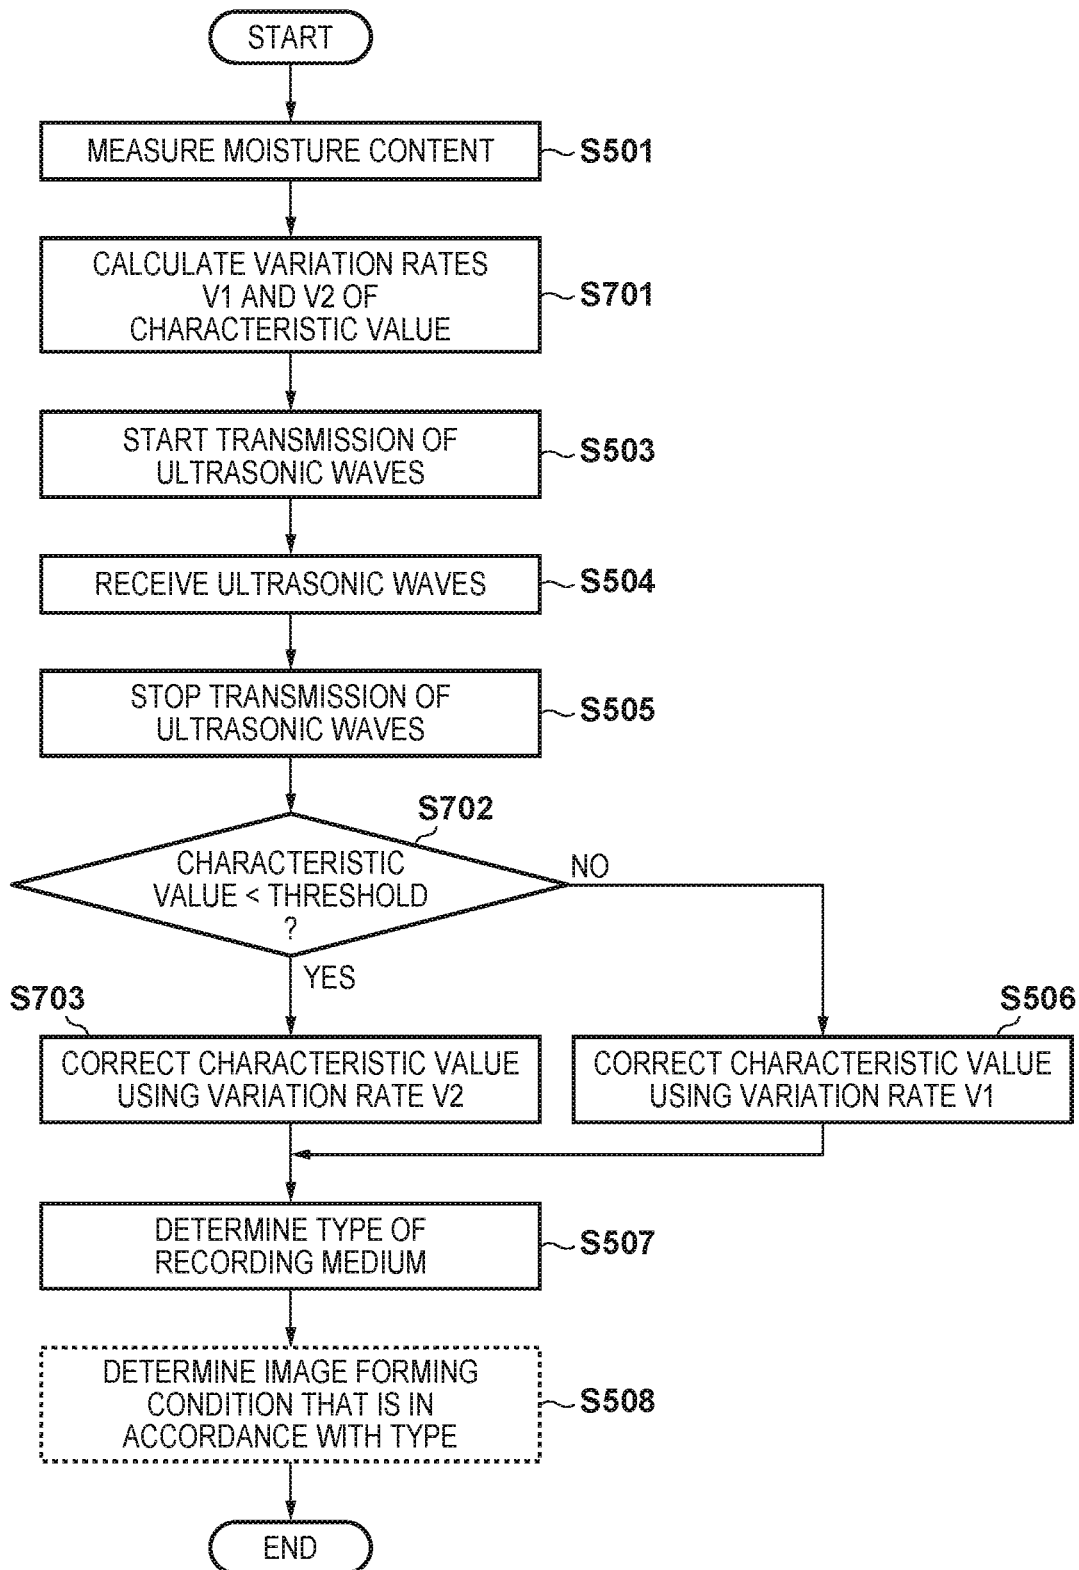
START

MEASURE MOISTURE CONTENT
S501

CALCULATE VARIATION RATES V1 AND V2 OF CHARACTERISTIC VALUE
S701

START TRANSMISSION OF ULTRASONIC WAVES
S503

RECEIVE ULTRASONIC WAVES
S504

STOP TRANSMISSION OF ULTRASONIC WAVES
S505

S702
CHARACTERISTIC VALUE < THRESHOLD ?
NO
YES

S703
CORRECT CHARACTERISTIC VALUE USING VARIATION RATE V2

S506
CORRECT CHARACTERISTIC VALUE USING VARIATION RATE V1

DETERMINE TYPE OF RECORDING MEDIUM
S507

DETERMINE IMAGE FORMING CONDITION THAT IS IN ACCORDANCE WITH TYPE
S508

END